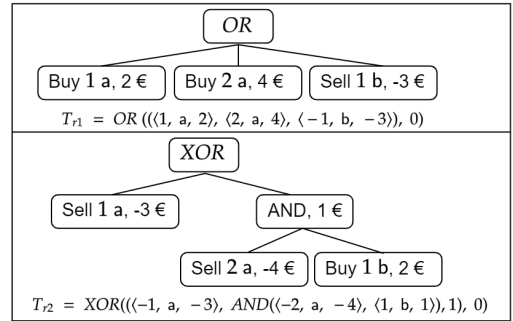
$OR$

Buy 1 a, 2 €

Buy 2 a, 4 €

Sell 1 b, -3 €

$T_{r1} = OR\,((\langle 1,\ a,\ 2\rangle,\ \langle 2,\ a,\ 4\rangle,\ \langle -1,\ b,\ -3\rangle),\ 0)$

$XOR$

Sell 1 a, -3 €

AND, 1 €

Sell 2 a, -4 €

Buy 1 b, 2 €

$T_{r2} = XOR((\langle -1,\ a,\ -3\rangle,\ AND(\langle -2,\ a,\ -4\rangle,\ \langle 1,\ b,\ 1\rangle),1),\ 0)$